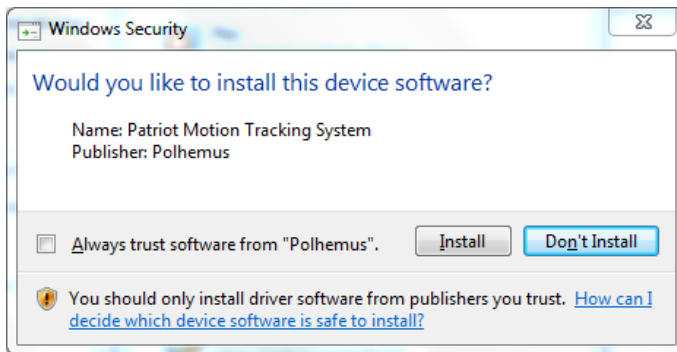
Windows Security

Would you like to install this device software?

Name: Patriot Motion Tracking System
Publisher: Polhemus

Always trust software from "Polhemus".

Install

Don't Install

You should only install driver software from publishers you trust. How can I decide which device software is safe to install?